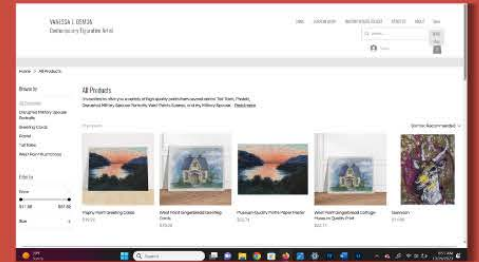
VANESSA J. DEMZA
Contemporary Figurative Artist

Home / All Products

Browse by

All Products

Disrupted Military Spouse Portraits

Greeting Cards

Prints

Tall Tales

West Point Hudson Scenes

Filter by

Price

$17.00 $97.00

All Products

Sort by: Recommended

Misty Point Greeting Cards

West Point Gingerbread Greeting Cards

Museum Quality Prints-Paper Poster

West Point Gingerbread Cottage Museum Quality Print

Search